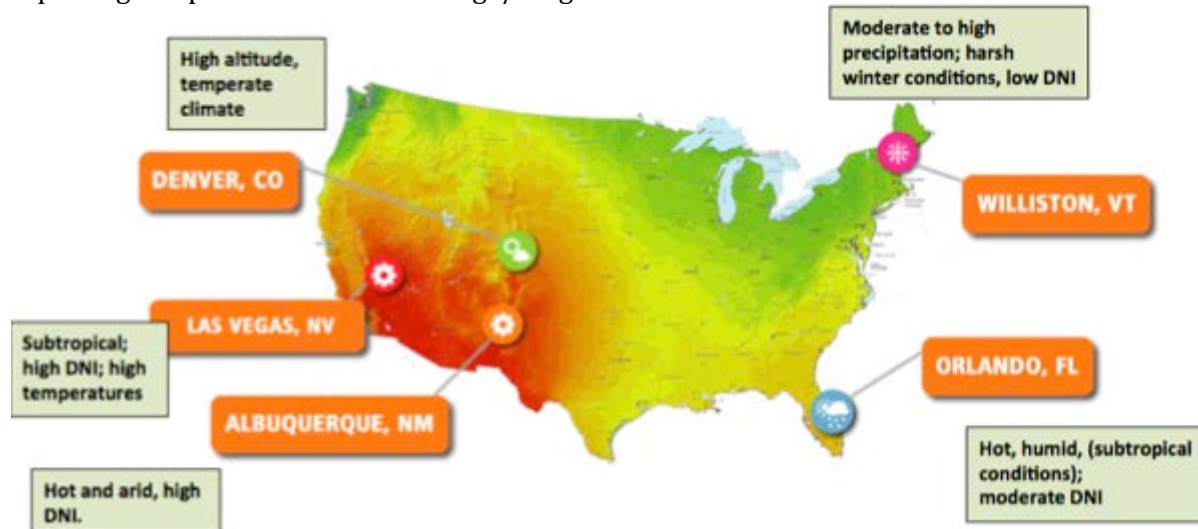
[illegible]

High altitude, temperate climate

Moderate to high precipitation; harsh winter conditions, low DNI

DENVER, CO

WILLISTON, VT

LAS VEGAS, NV

Subtropical; high DNI; high temperatures

ALBUQUERQUE, NM

ORLANDO, FL

Hot, humid, (subtropical conditions); moderate DNI

Hot and arid, high DNI.